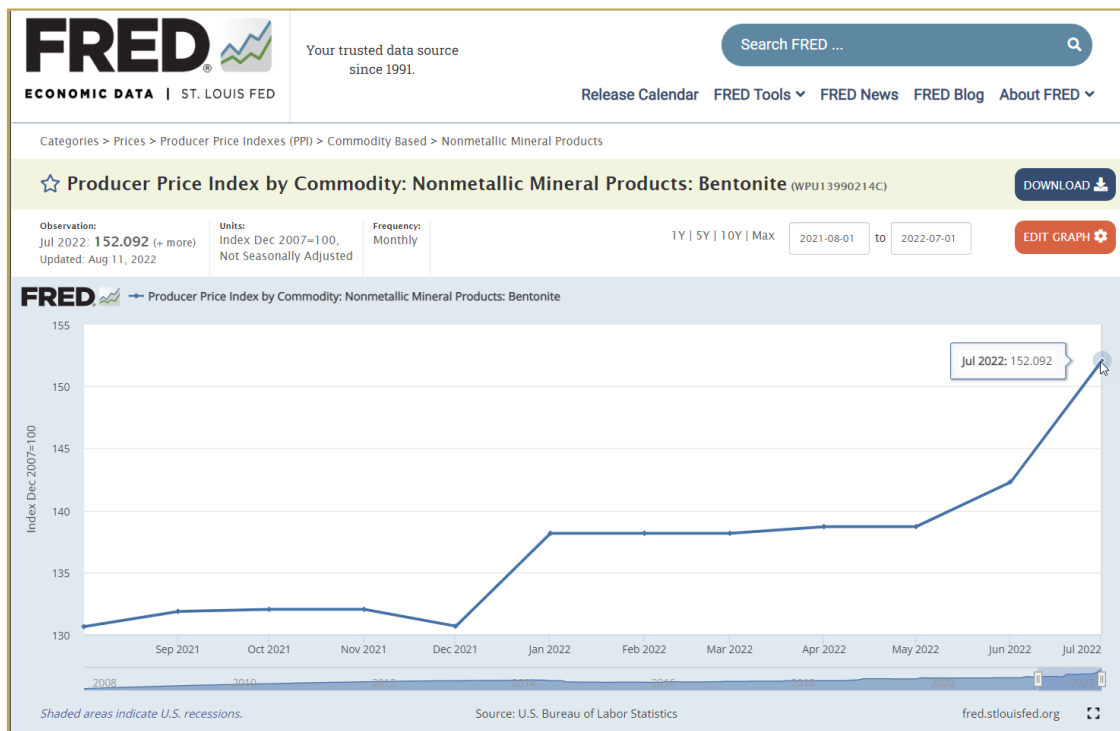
FRED®
ECONOMIC DATA | ST. LOUIS FED

Your trusted data source since 1991.

Search FRED ...

Release Calendar FRED Tools FRED News FRED Blog About FRED

Categories > Prices > Producer Price Indexes (PPI) > Commodity Based > Nonmetallic Mineral Products

Producer Price Index by Commodity: Nonmetallic Mineral Products: Bentonite (WPU13990214C)

DOWNLOAD

Observation:
Jul 2022: 152.092 (+ more)
Updated: Aug 11, 2022

Units:
Index Dec 2007=100,
Not Seasonally Adjusted

Frequency:
Monthly

1Y | 5Y | 10Y | Max

2021-08-01 to 2022-07-01

EDIT GRAPH

FRED — Producer Price Index by Commodity: Nonmetallic Mineral Products: Bentonite

Jul 2022: 152.092

155
150
145
140
135
130

Index Dec 2007=100

Sep 2021 Oct 2021 Nov 2021 Dec 2021 Jan 2022 Feb 2022 Mar 2022 Apr 2022 May 2022 Jun 2022 Jul 2022

2008 2010 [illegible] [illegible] 2016 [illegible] 2020 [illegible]

Shaded areas indicate U.S. recessions.

Source: U.S. Bureau of Labor Statistics

fred.stlouisfed.org